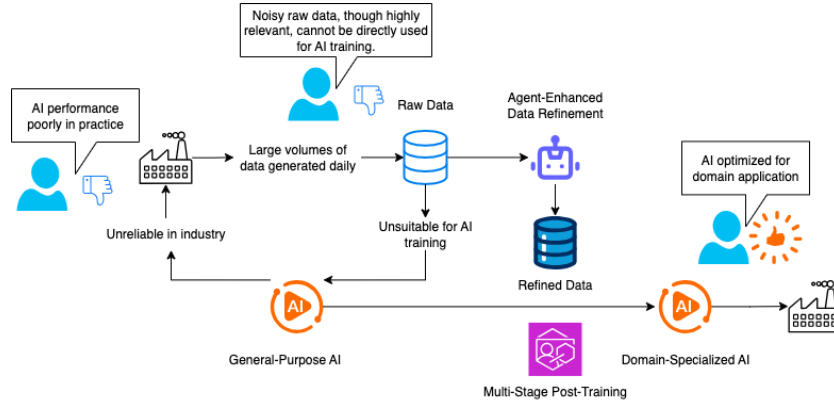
Noisy raw data, though highly relevant, cannot be directly used for AI training.

AI performance poorly in practice

Raw Data

Agent-Enhanced Data Refinement

Large volumes of data generated daily

AI optimized for domain application

Unreliable in industry

Unsuitable for AI training

Refined Data

AI

AI

General-Purpose AI

Domain-Specialized AI

Multi-Stage Post-Training